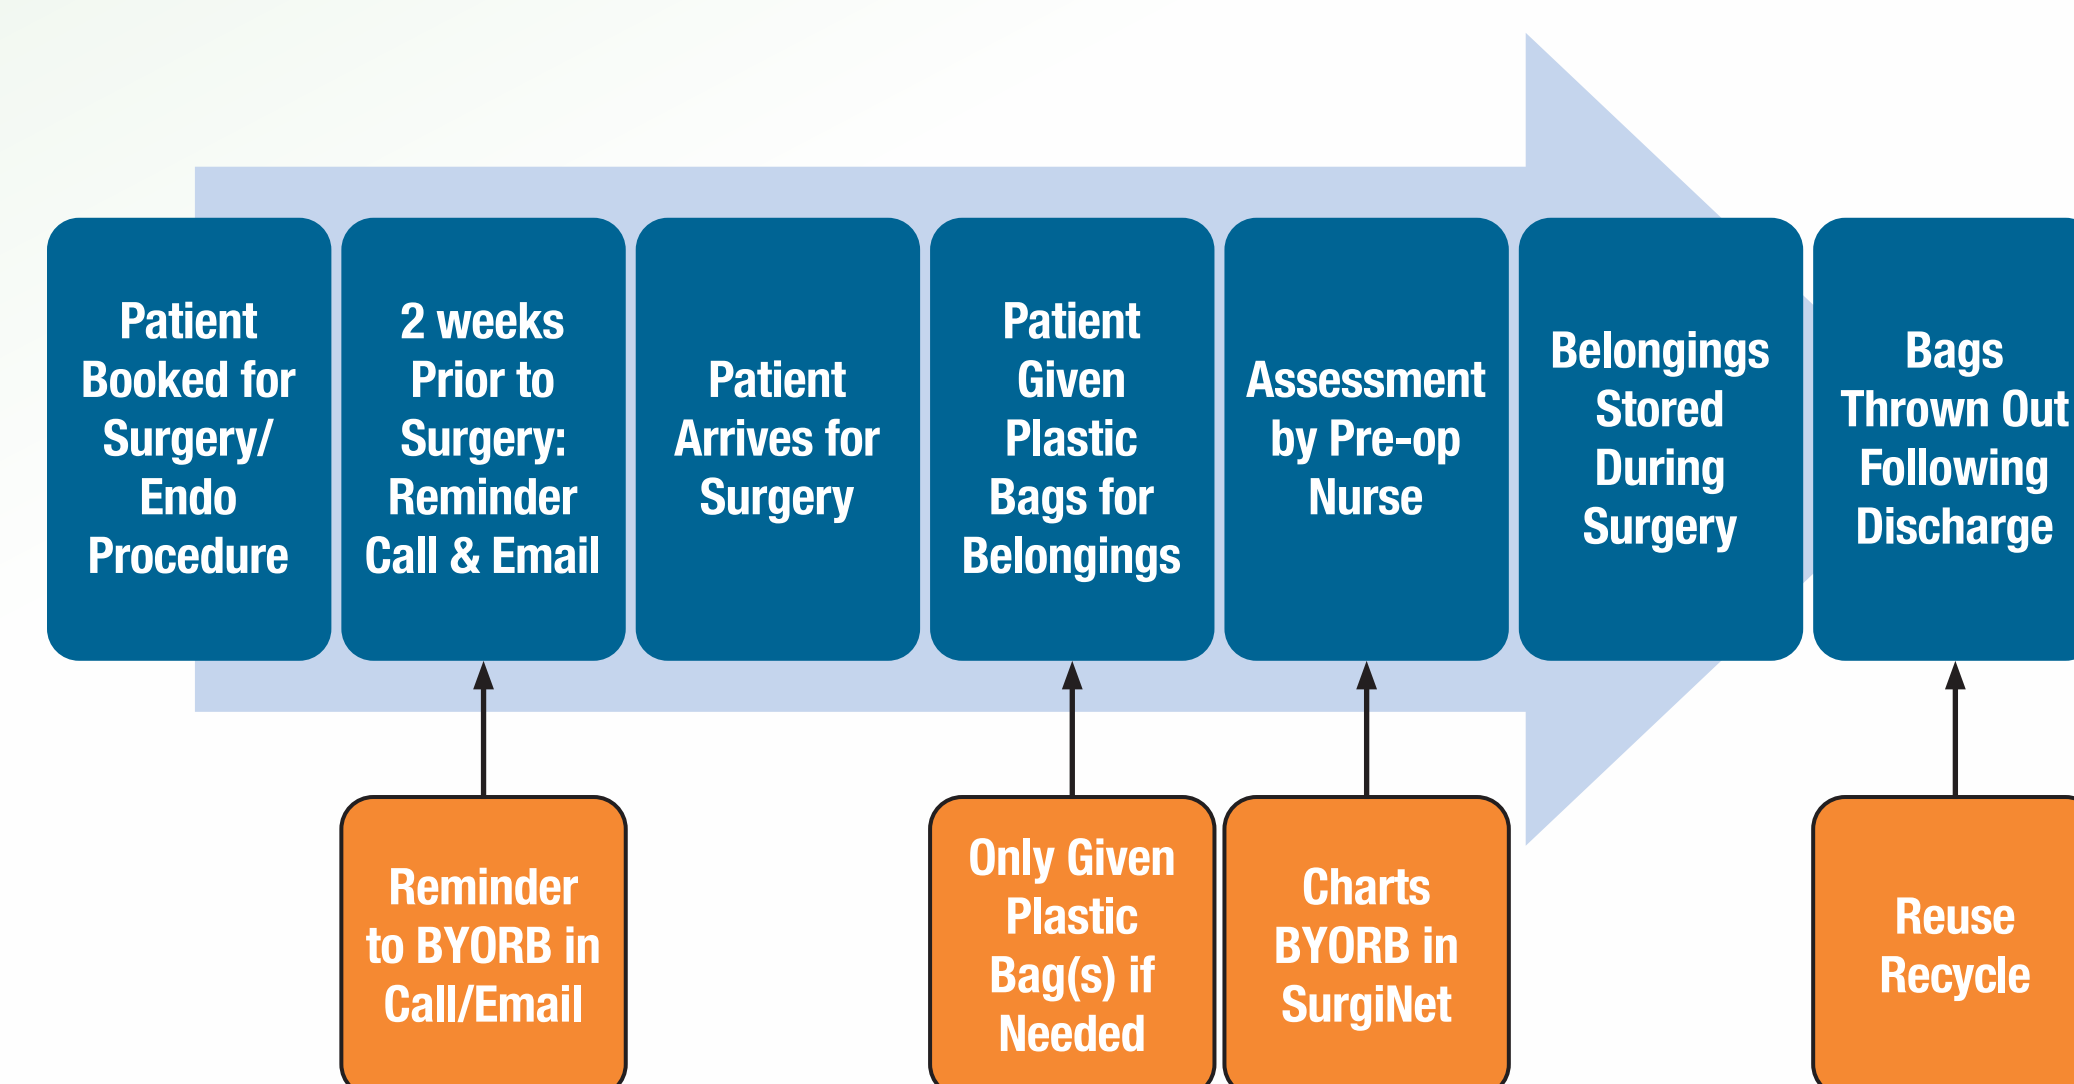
Patient Booked for Surgery/ Endo Procedure

2 weeks Prior to Surgery: Reminder Call & Email

Patient Arrives for Surgery

Patient Given Plastic Bags for Belongings

Assessment by Pre-op Nurse

Belongings Stored During Surgery

Bags Thrown Out Following Discharge

Reminder to BYORB in Call/Email

Only Given Plastic Bag(s) if Needed

Charts BYORB in SurgiNet

Reuse Recycle